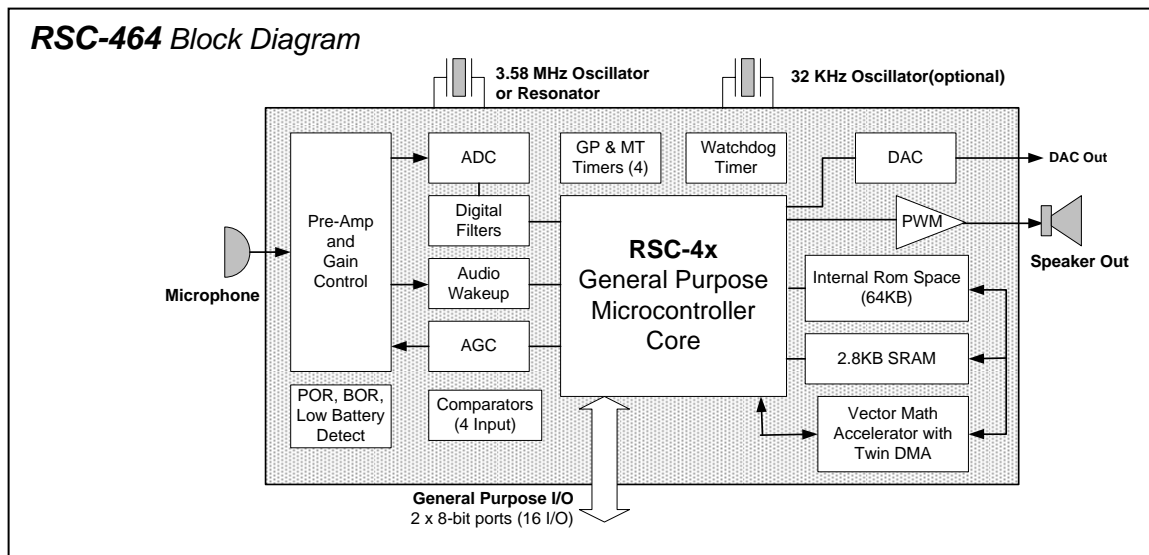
RSC-464 Block Diagram

3.58 MHz Oscillator or Resonator

32 KHz Oscillator(optional)

Pre-Amp and Gain Control

ADC

Digital Filters

Audio Wakeup

AGC

GP & MT Timers (4)

Watchdog Timer

DAC

DAC Out

PWM

Speaker Out

Microphone

RSC-4x General Purpose Microcontroller Core

Internal Rom Space (64KB)

2.8KB SRAM

POR, BOR, Low Battery Detect

Comparators (4 Input)

Vector Math Accelerator with Twin DMA

General Purpose I/O
2 x 8-bit ports (16 I/O)